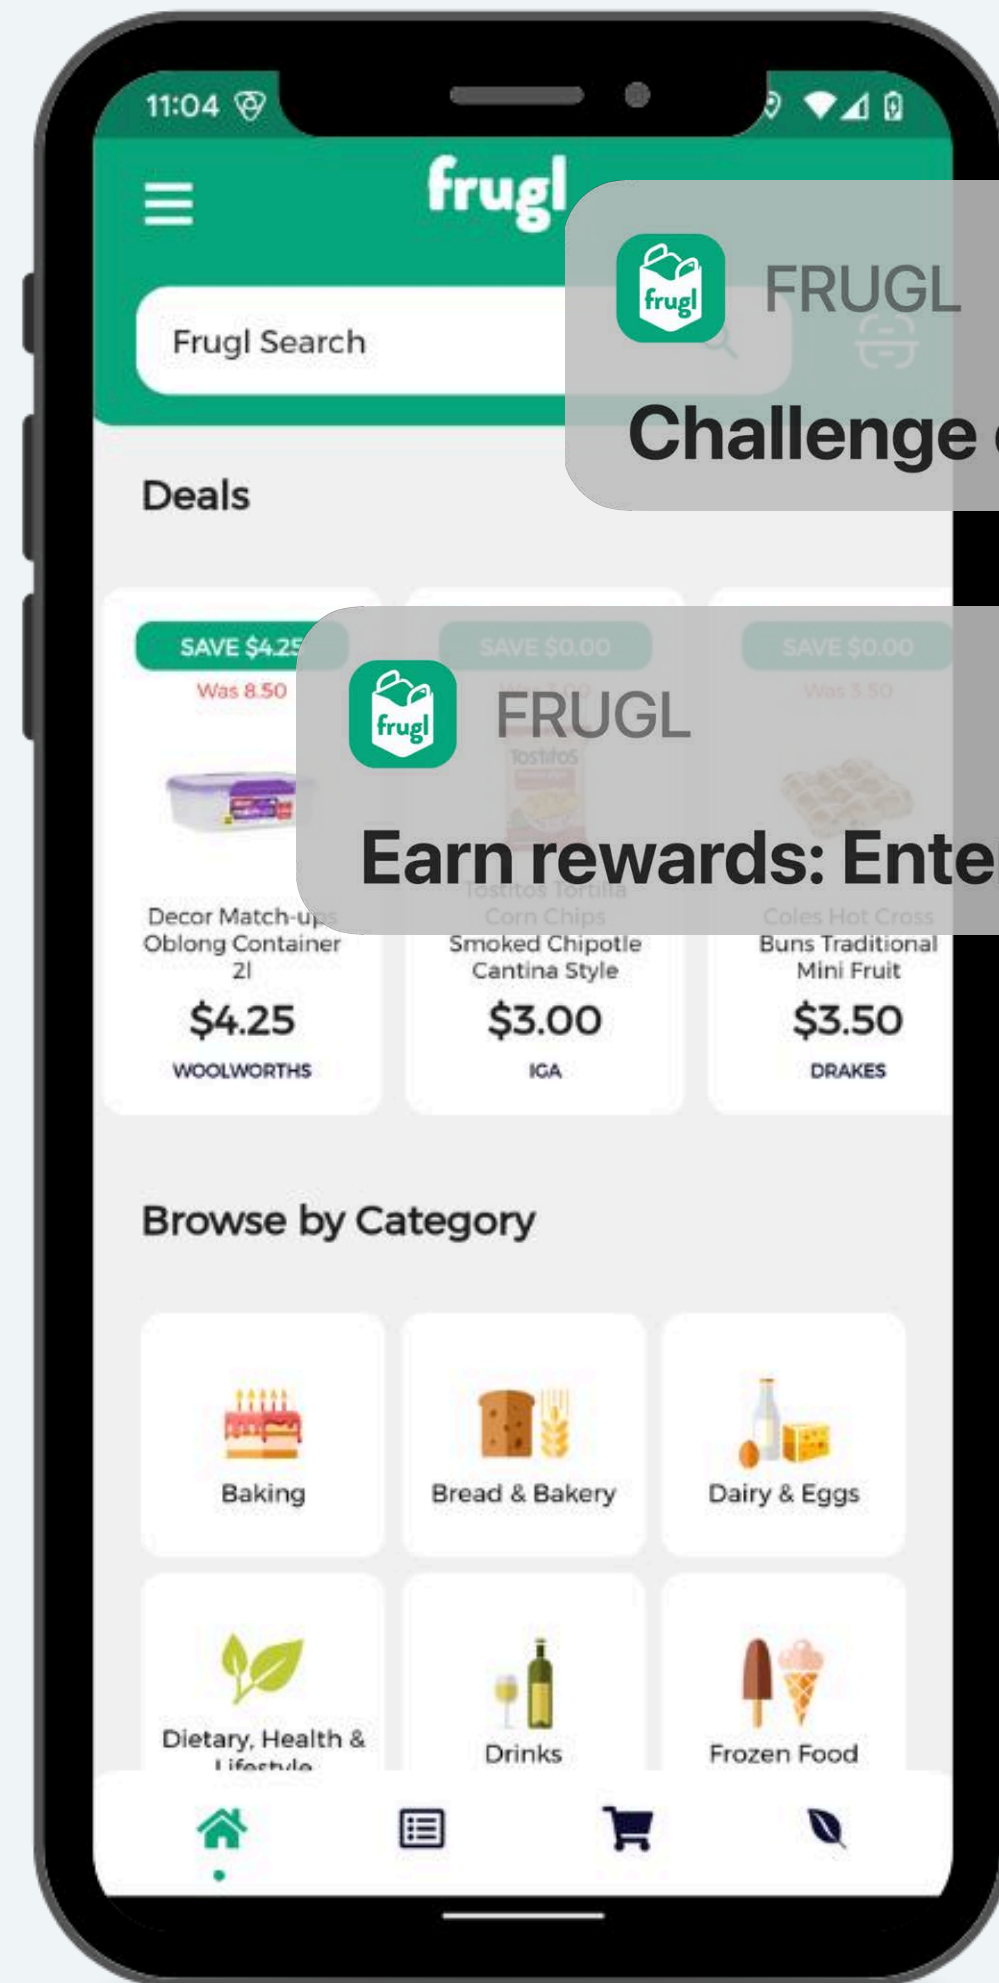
11:04

frugl

Frugl Search

frugl FRUGL

Challenge

Deals

SAVE $4.25

Was 8.50

SAVE $0.00

SAVE $0.00

frugl FRUGL

Earn rewards: Ente

Decor Match-ups Oblong Container 2l

$4.25

WOOLWORTHS

Tostitos Tortilla Corn Chips Smoked Chipotle Cantina Style

$3.00

IGA

Coles Hot Cross Buns Traditional Mini Fruit

$3.50

DRAKES

Browse by Category

Baking

Bread & Bakery

Dairy & Eggs

Dietary, Health & Lifestyle

Drinks

Frozen Food